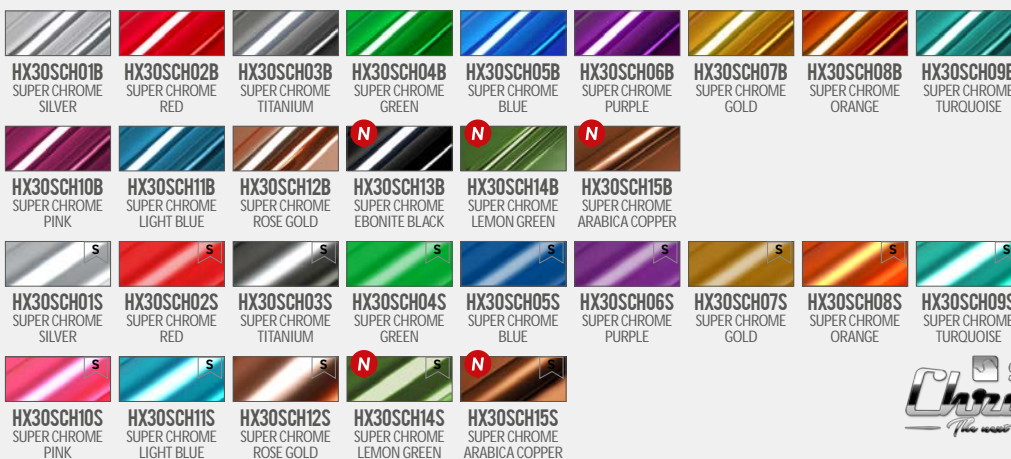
HX30SCH01B
SUPER CHROME
SILVER

HX30SCH02B
SUPER CHROME
RED

HX30SCH03B
SUPER CHROME
TITANIUM

HX30SCH04B
SUPER CHROME
GREEN

HX30SCH05B
SUPER CHROME
BLUE

HX30SCH06B
SUPER CHROME
PURPLE

HX30SCH07B
SUPER CHROME
GOLD

HX30SCH08B
SUPER CHROME
ORANGE

HX30SCH09E
SUPER CHROME
TURQUOISE

HX30SCH10B
SUPER CHROME
PINK

HX30SCH11B
SUPER CHROME
LIGHT BLUE

HX30SCH12B
SUPER CHROME
ROSE GOLD

N
HX30SCH13B
SUPER CHROME
EBONITE BLACK

N
HX30SCH14B
SUPER CHROME
LEMON GREEN

N
HX30SCH15B
SUPER CHROME
ARABICA COPPER

S
HX30SCH01S
SUPER CHROME
SILVER

S
HX30SCH02S
SUPER CHROME
RED

S
HX30SCH03S
SUPER CHROME
TITANIUM

S
HX30SCH04S
SUPER CHROME
GREEN

S
HX30SCH05S
SUPER CHROME
BLUE

S
HX30SCH06S
SUPER CHROME
PURPLE

S
HX30SCH07S
SUPER CHROME
GOLD

S
HX30SCH08S
SUPER CHROME
ORANGE

S
HX30SCH09S
SUPER CHROME
TURQUOISE

S
HX30SCH10S
SUPER CHROME
PINK

S
HX30SCH11S
SUPER CHROME
LIGHT BLUE

S
HX30SCH12S
SUPER CHROME
ROSE GOLD

N S
HX30SCH14S
SUPER CHROME
LEMON GREEN

N S
HX30SCH15S
SUPER CHROME
ARABICA COPPER

Chr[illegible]
The next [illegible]